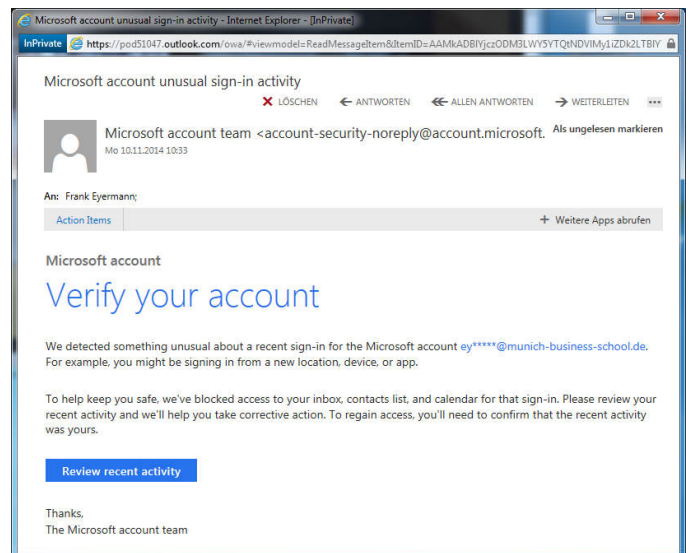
Microsoft account unusual sign-in activity - Internet Explorer - [InPrivate]

InPrivate https://pod51047.outlook.com/owa/#viewmodel=ReadMessageItem&ItemID=AAMkADBIYjczODM3LWY5YTQtNDVIMy1iZDk2LTBIY

Microsoft account unusual sign-in activity

LÖSCHEN ANTWORTEN ALLEN ANTWORTEN WEITERLEITEN ...

Microsoft account team <account-security-noreply@account.microsoft.

Als ungelesen markieren

Mo 10.11.2014 10:33

An: Frank Eyermann;

Action Items

+ Weitere Apps abrufen

Microsoft account

Verify your account

We detected something unusual about a recent sign-in for the Microsoft account ey*****@munich-business-school.de. For example, you might be signing in from a new location, device, or app.

To help keep you safe, we've blocked access to your inbox, contacts list, and calendar for that sign-in. Please review your recent activity and we'll help you take corrective action. To regain access, you'll need to confirm that the recent activity was yours.

Review recent activity

Thanks,
The Microsoft account team